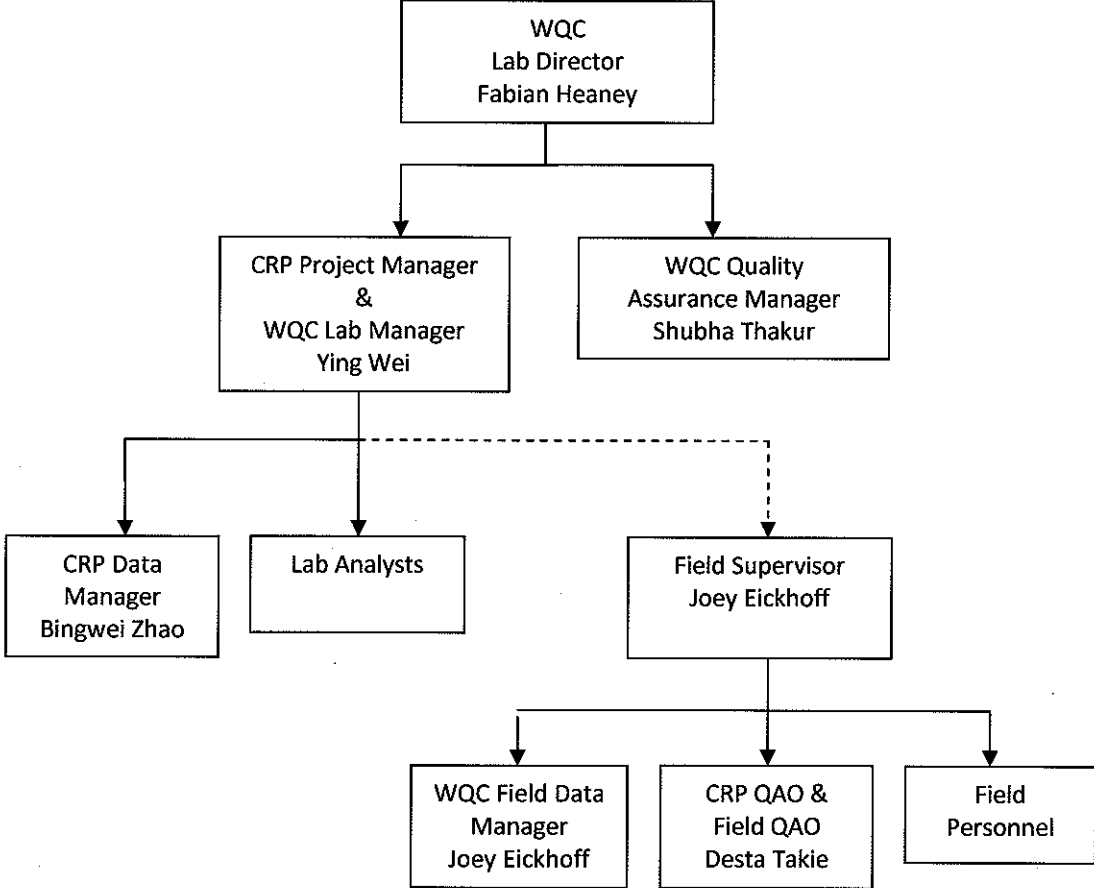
WQC
Lab Director
Fabian Heaney

CRP Project Manager
&
WQC Lab Manager
Ying Wei

WQC Quality
Assurance Manager
Shubha Thakur

CRP Data
Manager
Bingwei Zhao

Lab Analysts

Field Supervisor
Joey Eickhoff

WQC Field Data
Manager
Joey Eickhoff

CRP QAO &
Field QAO
Desta Takie

Field
Personnel